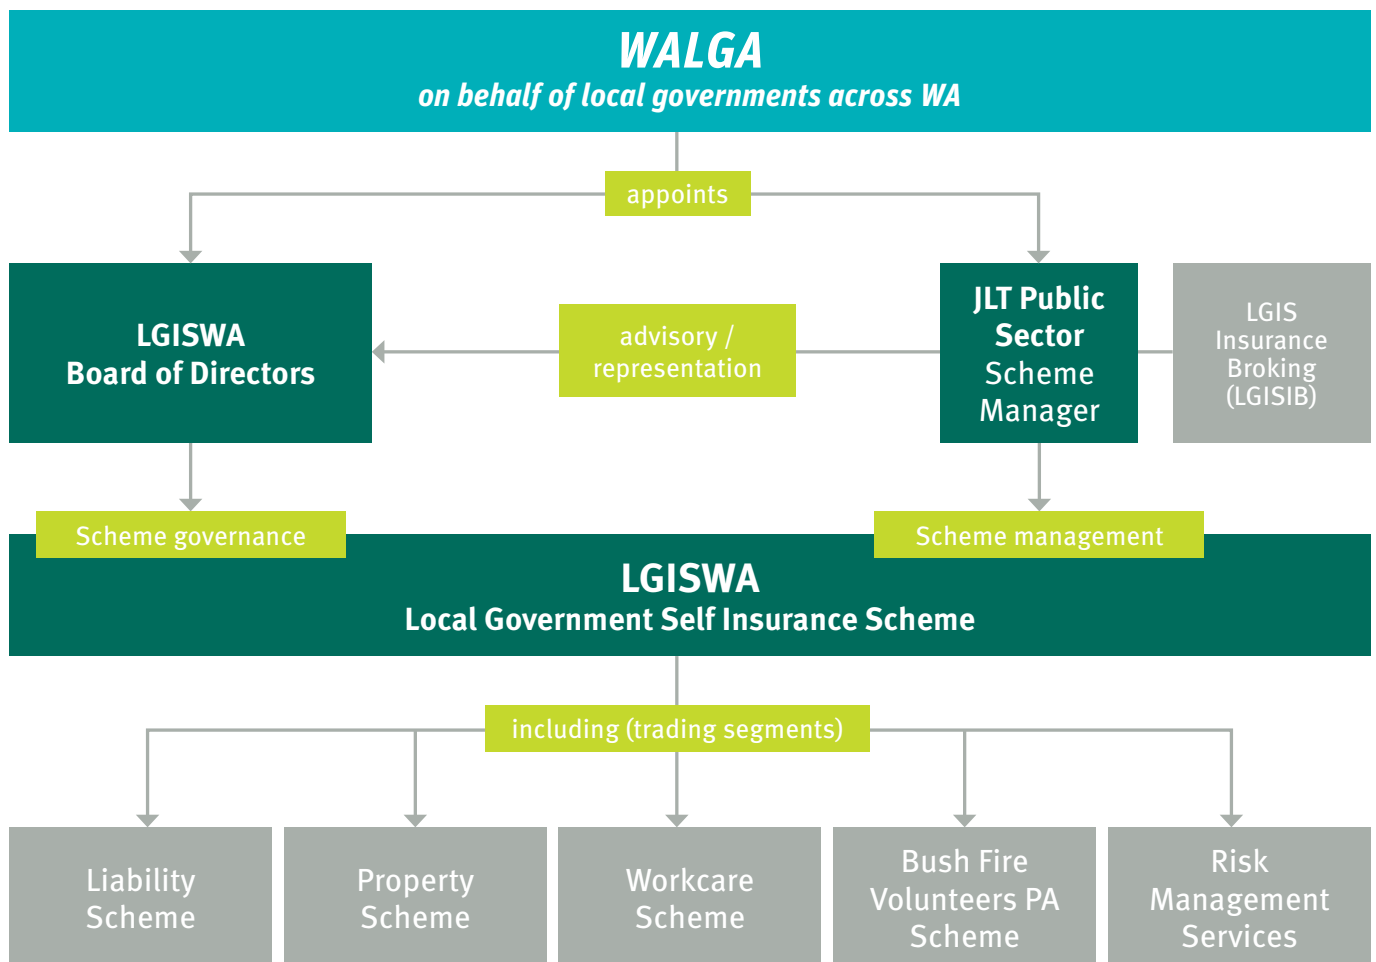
WALGA
on behalf of local governments across WA

appoints

LGISWA
Board of Directors

advisory / representation

JLT Public Sector Scheme Manager

LGIS Insurance Broking (LGISIB)

Scheme governance

Scheme management

LGISWA
Local Government Self Insurance Scheme

including (trading segments)

Liability Scheme

Property Scheme

Workcare Scheme

Bush Fire Volunteers PA Scheme

Risk Management Services